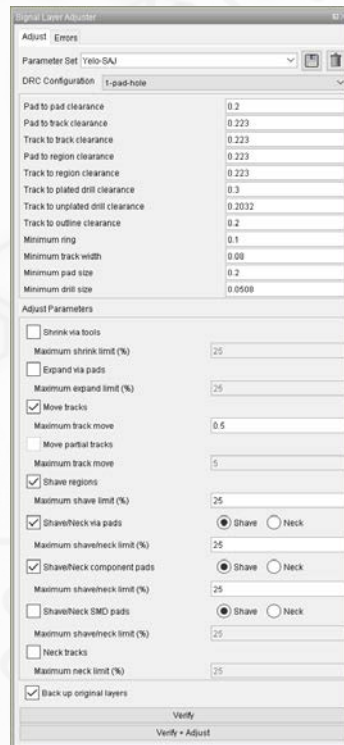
Signal Layer Adjuster

Adjust Errors

Parameter Set Yelo-SAJ

DRC Configuration 1-pad-hole

| | |
|---|---|
| Pad to pad clearance | 0.2 |
| Pad to track clearance | 0.223 |
| Track to track clearance | 0.223 |
| Pad to region clearance | 0.223 |
| Track to region clearance | 0.223 |
| Track to plated drill clearance | 0.3 |
| Track to unplated drill clearance | 0.2032 |
| Track to outline clearance | 0.2 |
| Minimum ring | 0.1 |
| Minimum track width | 0.08 |
| Minimum pad size | 0.2 |
| Minimum drill size | 0.0508 |

Adjust Parameters

Shrink via tools

Maximum shrink limit (%) 25

Expand via pads

Maximum expand limit (%) 25

Move tracks

Maximum track move 0.5

Move partial tracks

Maximum track move 5

Shave regions

Maximum shave limit (%) 25

Shave/Neck via pads Shave Neck

Maximum shave/neck limit (%) 25

Shave/Neck component pads Shave Neck

Maximum shave/neck limit (%) 25

Shave/Neck SMD pads Shave Neck

Maximum shave/neck limit (%) 25

Neck tracks

Maximum neck limit (%) 25

Back up original layers

Verify

Verify + Adjust